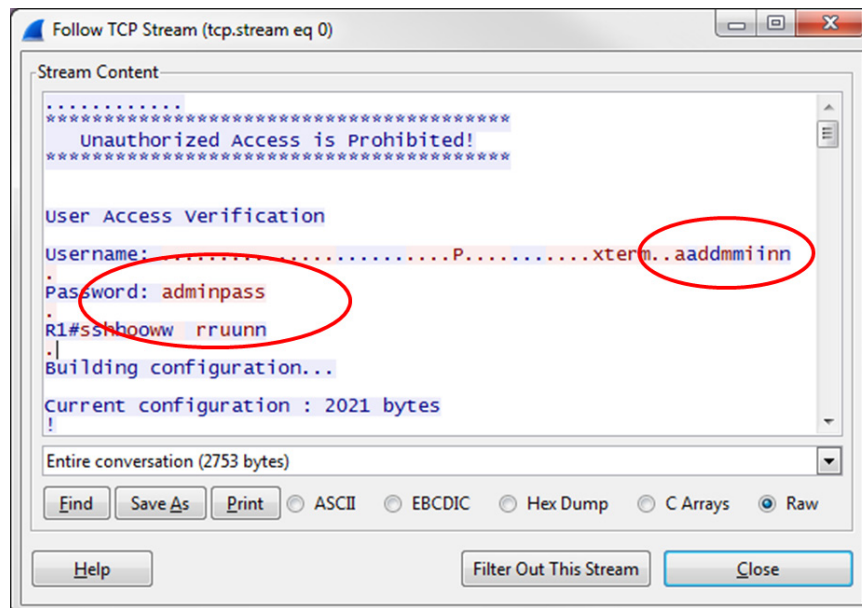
Follow TCP Stream (tcp.stream eq 0)

Stream Content

............
****************************************
Unauthorized Access is Prohibited!
****************************************

User Access Verification

Username: ...........................P...........xterm..aaddmmiinn
.
Password: adminpass
.
R1#sshhooww rruunn
.
Building configuration...

Current configuration : 2021 bytes
!

Entire conversation (2753 bytes)

Find Save As Print ASCII EBCDIC Hex Dump C Arrays Raw

Help Filter Out This Stream Close